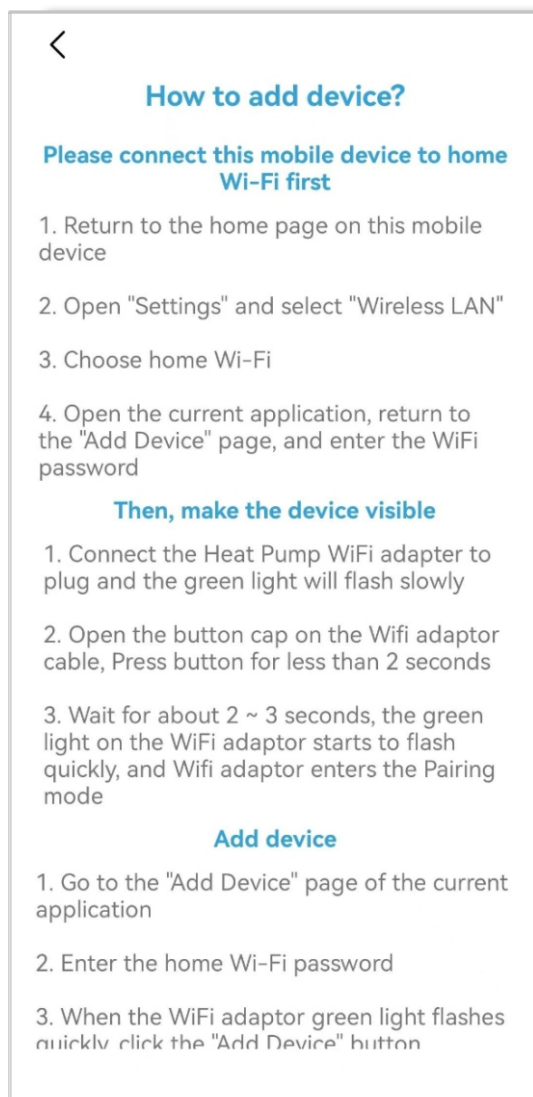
How to add device?

Please connect this mobile device to home Wi-Fi first

1. Return to the home page on this mobile device

2. Open "Settings" and select "Wireless LAN"

3. Choose home Wi-Fi

4. Open the current application, return to the "Add Device" page, and enter the WiFi password

Then, make the device visible

1. Connect the Heat Pump WiFi adapter to plug and the green light will flash slowly

2. Open the button cap on the Wifi adaptor cable, Press button for less than 2 seconds

3. Wait for about 2 ~ 3 seconds, the green light on the WiFi adaptor starts to flash quickly, and Wifi adaptor enters the Pairing mode

Add device

1. Go to the "Add Device" page of the current application

2. Enter the home Wi-Fi password

3. When the WiFi adaptor green light flashes quickly, click the "Add Device" button